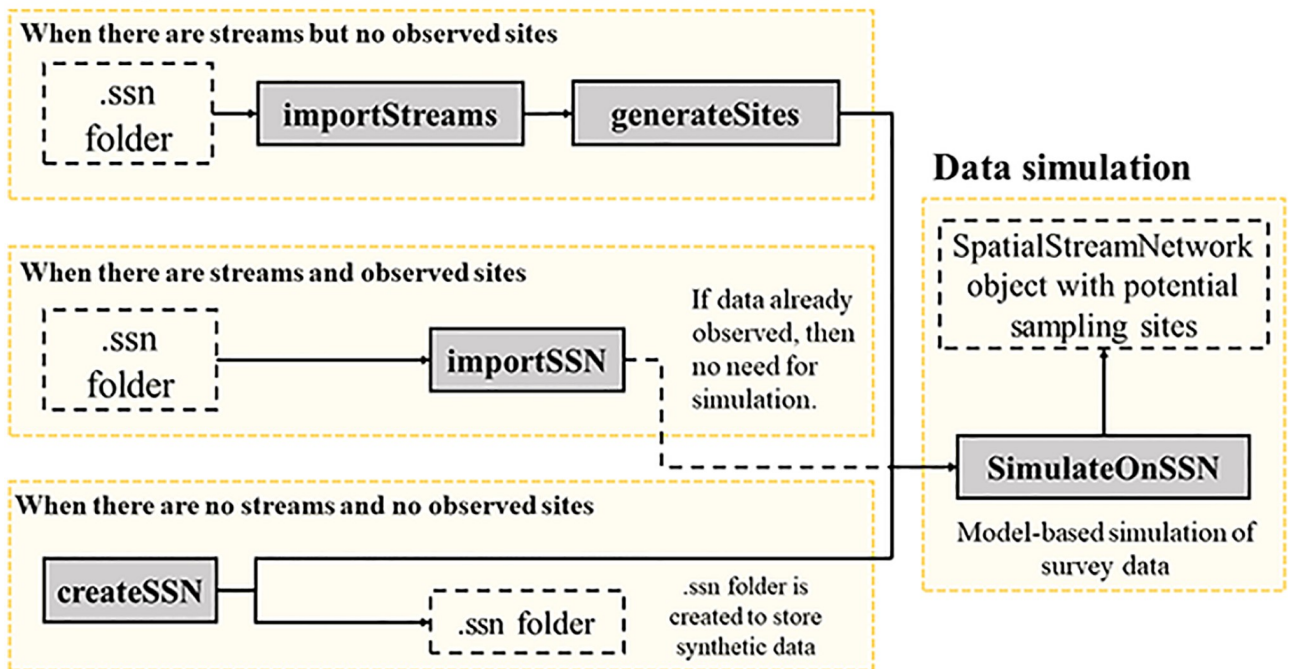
When there are streams but no observed sites

.ssn folder

importStreams

generateSites

Data simulation

SpatialStreamNetwork object with potential sampling sites

When there are streams and observed sites

.ssn folder

importSSN

If data already observed, then no need for simulation.

SimulateOnSSN

Model-based simulation of survey data

When there are no streams and no observed sites

createSSN

.ssn folder

.ssn folder is created to store synthetic data